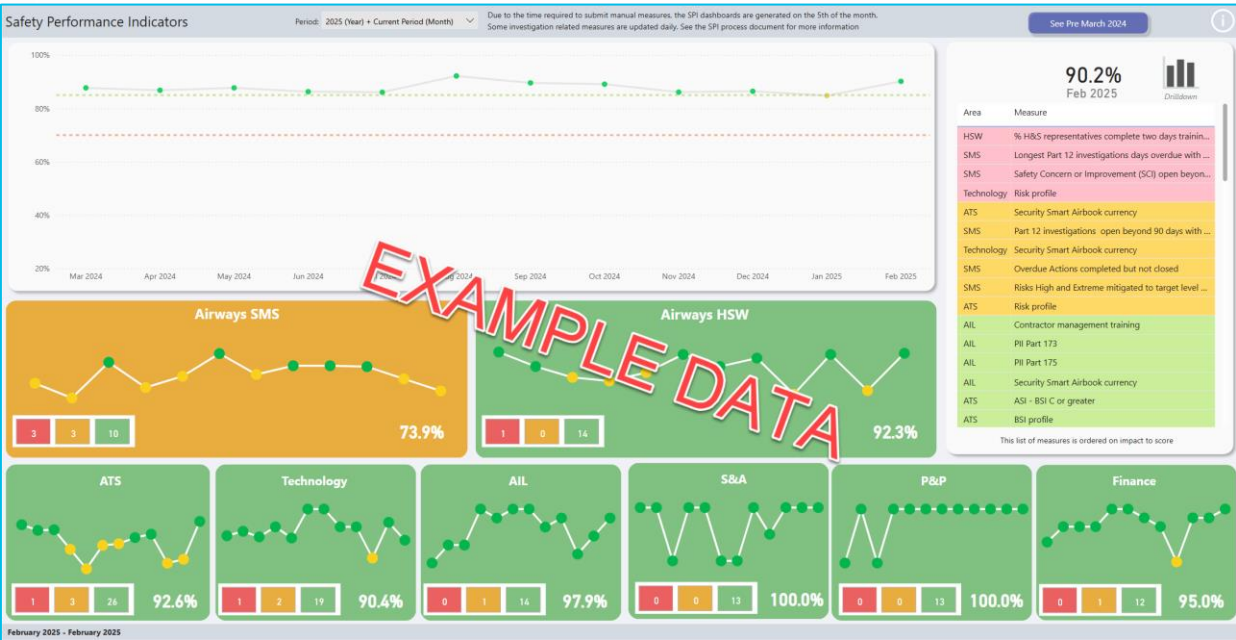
Safety Performance Indicators

Period: 2025 (Year) + Current Period (Month)

Due to the time required to submit manual measures, the SPI dashboards are generated on the 5th of the month. Some investigation related measures are updated daily. See the SPI process document for more information

See Pre March 2024

100%
80%
60%
40%
20%

Mar 2024 Apr 2024 May 2024 Jun 2024 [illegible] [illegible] 2024 Sep 2024 Oct 2024 Nov 2024 Dec 2024 Jan 2025 Feb 2025

90.2%
Feb 2025
Drilldown

| Area | Measure |
|---|---|
| HSW | % H&S representatives complete two days training... |
| SMS | Longest Part 12 investigations days overdue with ... |
| SMS | Safety Concern or Improvement (SCI) open beyon... |
| Technology | Risk profile |
| ATS | Security Smart Airbook currency |
| SMS | Part 12 investigations open beyond 90 days with ... |
| Technology | Security Smart Airbook currency |
| SMS | Overdue Actions completed but not closed |
| SMS | Risks High and Extreme mitigated to target level ... |
| ATS | Risk profile |
| AIL | Contractor management training |
| AIL | PII Part 173 |
| AIL | PII Part 175 |
| AIL | Security Smart Airbook currency |
| ATS | ASI - BSI C or greater |
| ATS | BSI profile |

This list of measures is ordered on impact to score

EXAMPLE DATA

Airways SMS
3 3 10
73.9%

Airways HSW
1 0 14
92.3%

ATS
1 3 26
92.6%

Technology
1 2 19
90.4%

AIL
0 1 14
97.9%

S&A
0 0 13
100.0%

P&P
0 0 13
100.0%

Finance
0 1 12
95.0%

February 2025 - February 2025